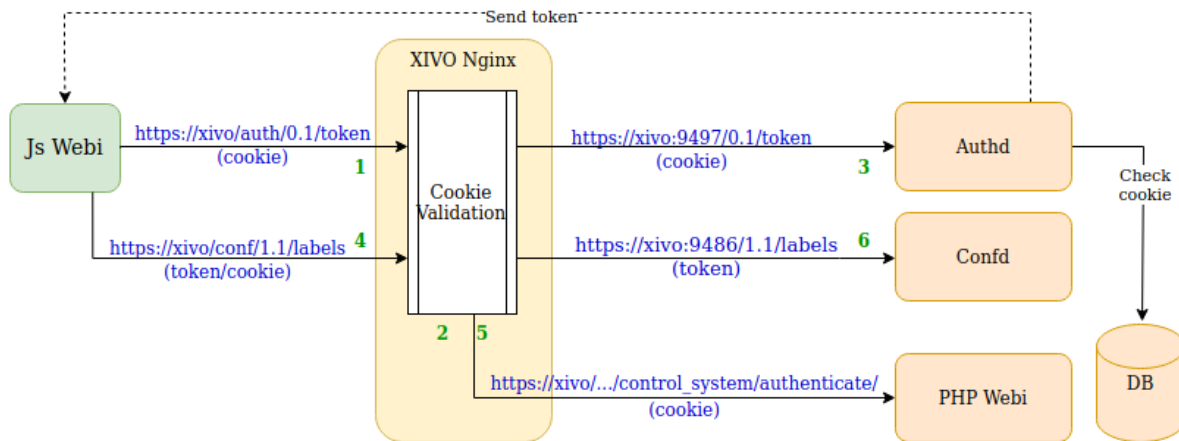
Send token

XIVO Nginx

Js Webi

https://xivo/auth/0.1/token
(cookie)

1

Cookie Validation

https://xivo:9497/0.1/token
(cookie)

3

Authd

Check cookie

https://xivo/conf/1.1/labels
(token/cookie)

4

https://xivo:9486/1.1/labels
(token)

6

Confd

2

5

https://xivo/.../control_system/authenticate/
(cookie)

PHP Webi

DB